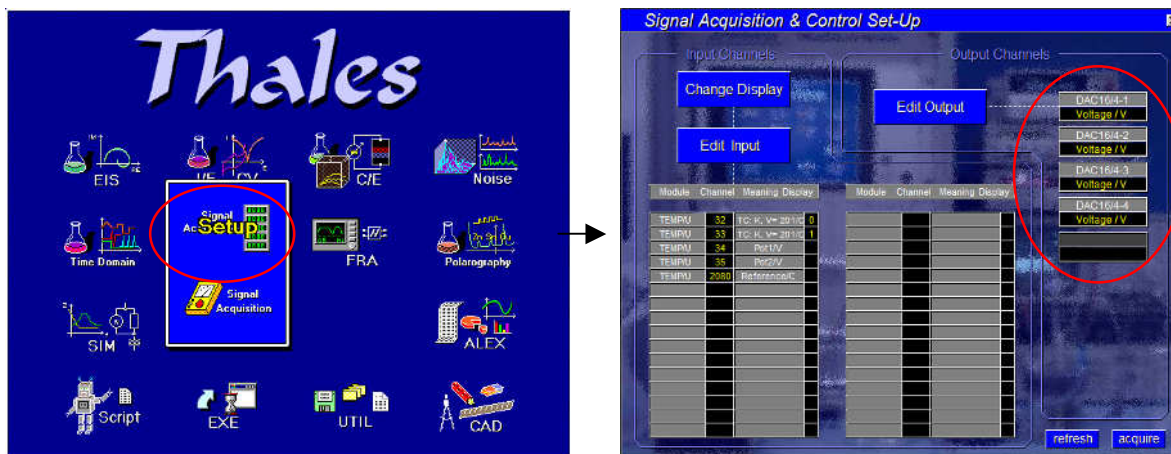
Thales

EIS
I/E
CV
C/E
Noise
Time Domain
Signal
Ac
Setup
Signal Acquisition
FRA
Polarography
SIM
ALEX
Script
EXE
UTIL
CAD

Signal Acquisition & Control Set-Up

Input Channels
Change Display
Edit Input

| Module | Channel | Meaning | Display |
|---|---|---|---|
| TEMPU | 32 | TC: K, V= 201/C | 0 |
| TEMPU | 33 | TC: K, V= 201/C | 1 |
| TEMPU | 34 | Pot1/V | |
| TEMPU | 35 | Pot2/V | |
| TEMPU | 2080 | Reference/C | |

Output Channels
Edit Output

| Module | Channel | Meaning | Display |
|---|---|---|---|

DAC16/4-1
Voltage / V
DAC16/4-2
Voltage / V
DAC16/4-3
Voltage / V
DAC16/4-4
Voltage / V

refresh
acquire